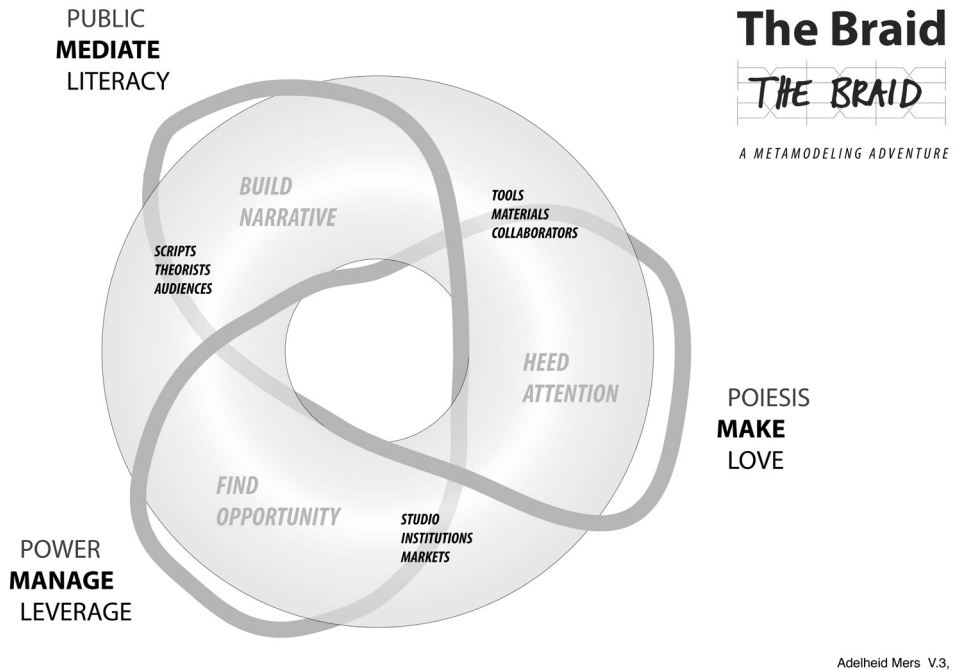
PUBLIC
MEDIATE
LITERACY

The Braid
THE BRAID
A METAMODELING ADVENTURE

BUILD
NARRATIVE

TOOLS
MATERIALS
COLLABORATORS

SCRIPTS
THEORISTS
AUDIENCES

HEED
ATTENTION

POIESIS
MAKE
LOVE

FIND
OPPORTUNITY

STUDIO
INSTITUTIONS
MARKETS

POWER
MANAGE
LEVERAGE

Adelheid Mers V.3,